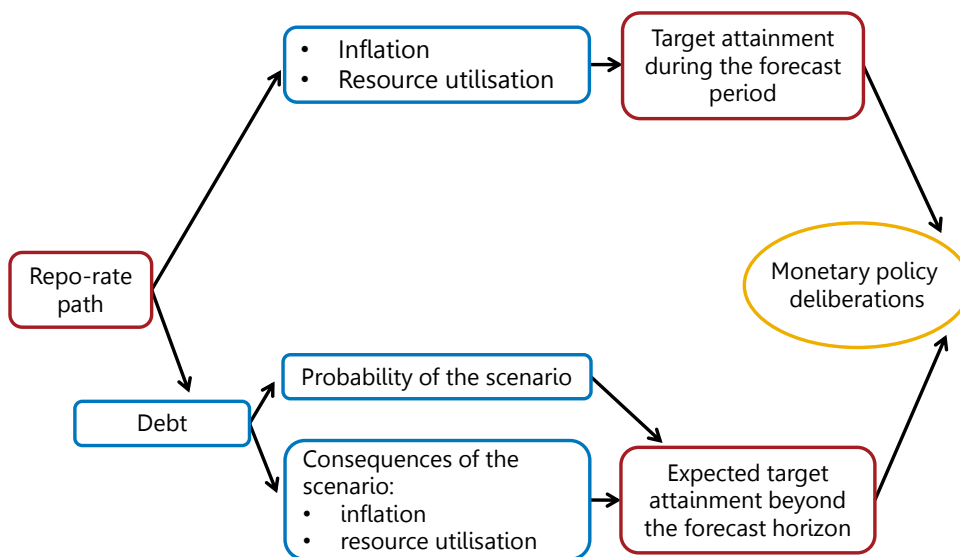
Repo-rate path

• Inflation
• Resource utilisation

Target attainment during the forecast period

Monetary policy deliberations

Debt

Probability of the scenario

Consequences of the scenario:
• inflation
• resource utilisation

Expected target attainment beyond the forecast horizon